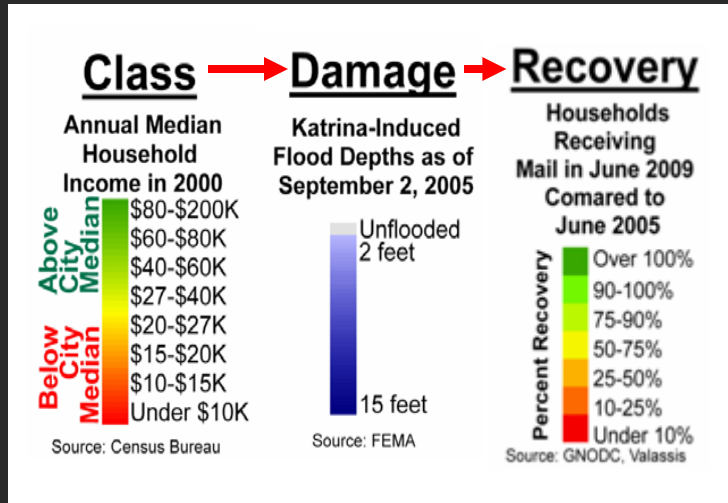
Class Damage Recovery

Annual Median Household Income in 2000

Above City Median

$80-$200K
$60-$80K
$40-$60K
$27-$40K
$20-$27K
$15-$20K
$10-$15K
Under $10K

Below City Median

Source: Census Bureau

Katrina-Induced Flood Depths as of September 2, 2005

Unflooded
2 feet
15 feet

Source: FEMA

Households Receiving Mail in June 2009 Comared to June 2005

Percent Recovery

Over 100%
90-100%
75-90%
50-75%
25-50%
10-25%
Under 10%

Source: GNODC, Valassis